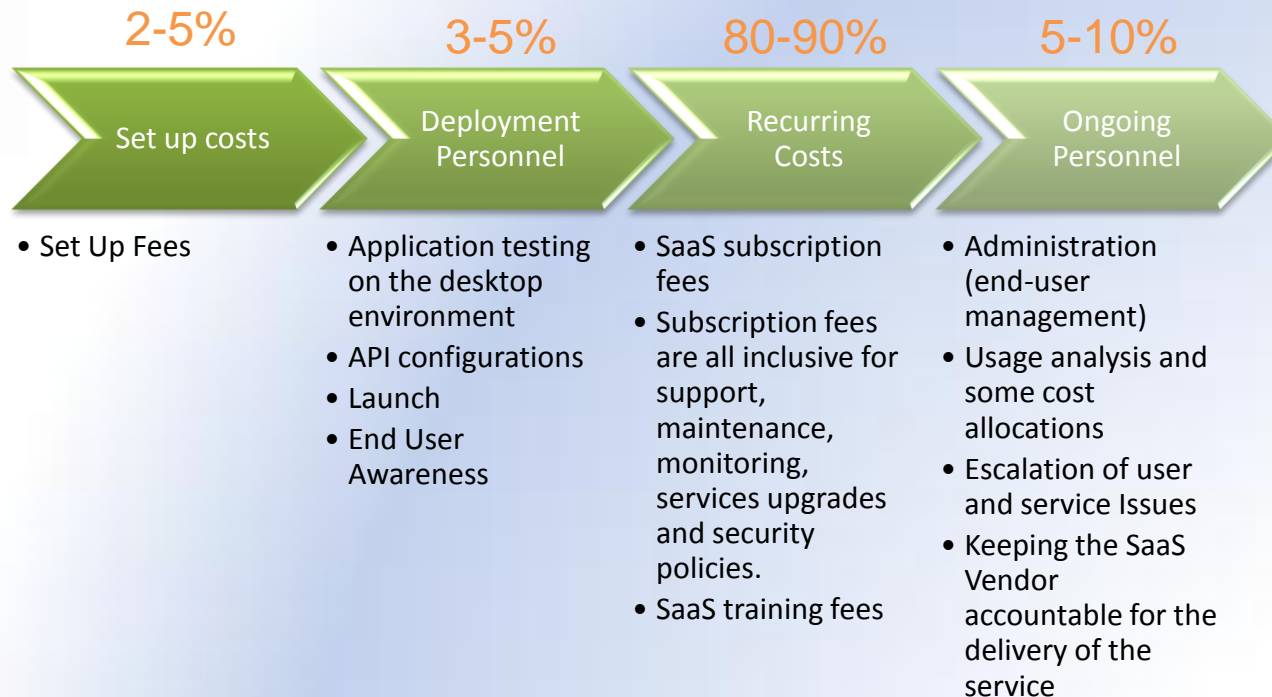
2-5%

Set up costs

• Set Up Fees

3-5%

Deployment Personnel

• Application testing on the desktop environment
• API configurations
• Launch
• End User Awareness

80-90%

Recurring Costs

• SaaS subscription fees
• Subscription fees are all inclusive for support, maintenance, monitoring, services upgrades and security policies.
• SaaS training fees

5-10%

Ongoing Personnel

• Administration (end-user management)
• Usage analysis and some cost allocations
• Escalation of user and service Issues
• Keeping the SaaS Vendor accountable for the delivery of the service